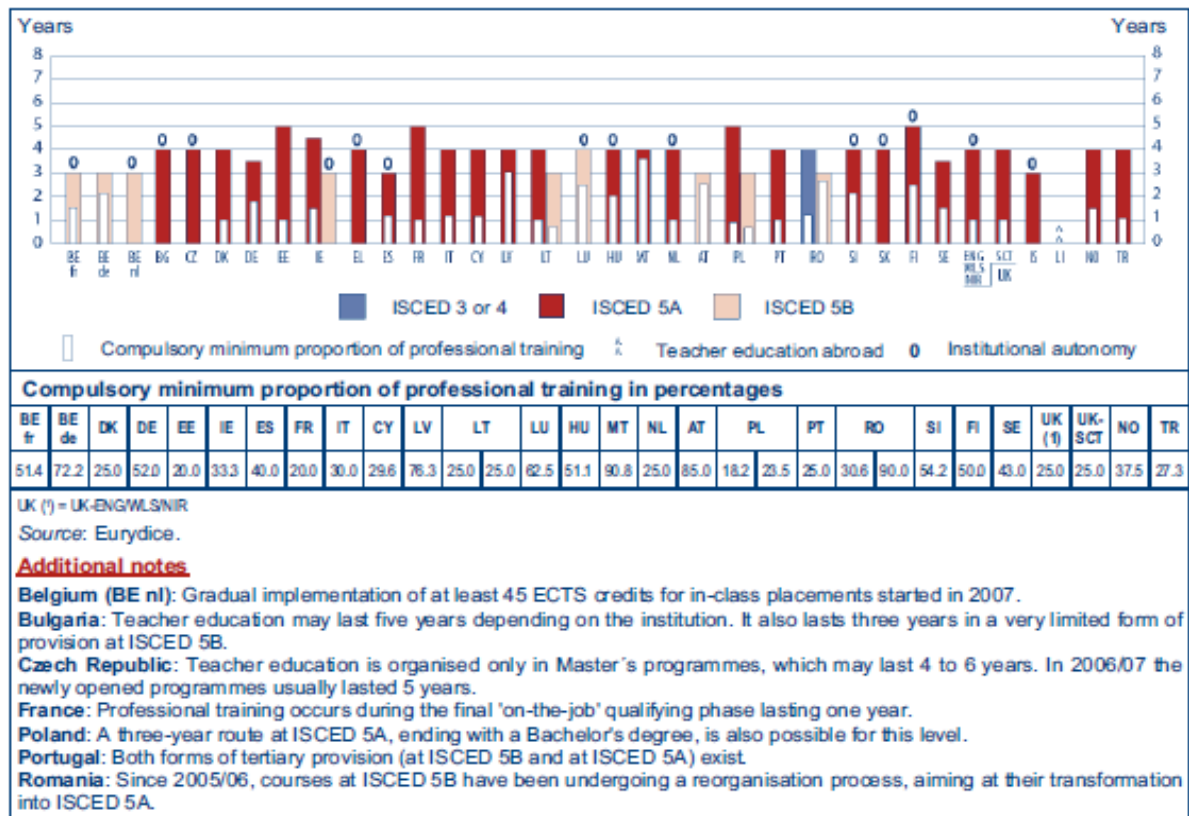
Years

Years

8 7 6 5 4 3 2 1 0

8 7 6 5 4 3 2 1 0

0 0 0 0 0 0 0 0 0 0 0 0 0 0

BE fr, BE de, BE nl, BG, CZ, DK, DE, EE, IE, EL, ES, FR, IT, CY, LV, LT, LU, HU, MT, NL, AT, PL, PT, RO, SI, SK, FI, SE, ENG WLS NIR, SCT, UK, IS, LI, NO, TR

ISCED 3 or 4   ISCED 5A   ISCED 5B

Compulsory minimum proportion of professional training   Teacher education abroad   0 Institutional autonomy

Compulsory minimum proportion of professional training in percentages

| BE fr | BE de | DK | DE | EE | IE | ES | FR | IT | CY | LV | LT | | LU | HU | MT | NL | AT | PL | | PT | RO | | SI | FI | SE | UK (1) | UK-SCT | NO | TR |
|---|---|---|---|---|---|---|---|---|---|---|---|---|---|---|---|---|---|---|---|---|---|---|---|---|---|---|---|---|---|
| 51.4 | 72.2 | 25.0 | 52.0 | 20.0 | 33.3 | 40.0 | 20.0 | 30.0 | 29.6 | 76.3 | 25.0 | 25.0 | 62.5 | 51.1 | 90.8 | 25.0 | 85.0 | 18.2 | 23.5 | 25.0 | 30.6 | 90.0 | 54.2 | 50.0 | 43.0 | 25.0 | 25.0 | 37.5 | 27.3 |

UK (1) = UK-ENG/WLS/NIR

Source: Eurydice.

Additional notes

Belgium (BE nl): Gradual implementation of at least 45 ECTS credits for in-class placements started in 2007.
Bulgaria: Teacher education may last five years depending on the institution. It also lasts three years in a very limited form of provision at ISCED 5B.
Czech Republic: Teacher education is organised only in Master´s programmes, which may last 4 to 6 years. In 2006/07 the newly opened programmes usually lasted 5 years.
France: Professional training occurs during the final 'on-the-job' qualifying phase lasting one year.
Poland: A three-year route at ISCED 5A, ending with a Bachelor's degree, is also possible for this level.
Portugal: Both forms of tertiary provision (at ISCED 5B and at ISCED 5A) exist.
Romania: Since 2005/06, courses at ISCED 5B have been undergoing a reorganisation process, aiming at their transformation into ISCED 5A.